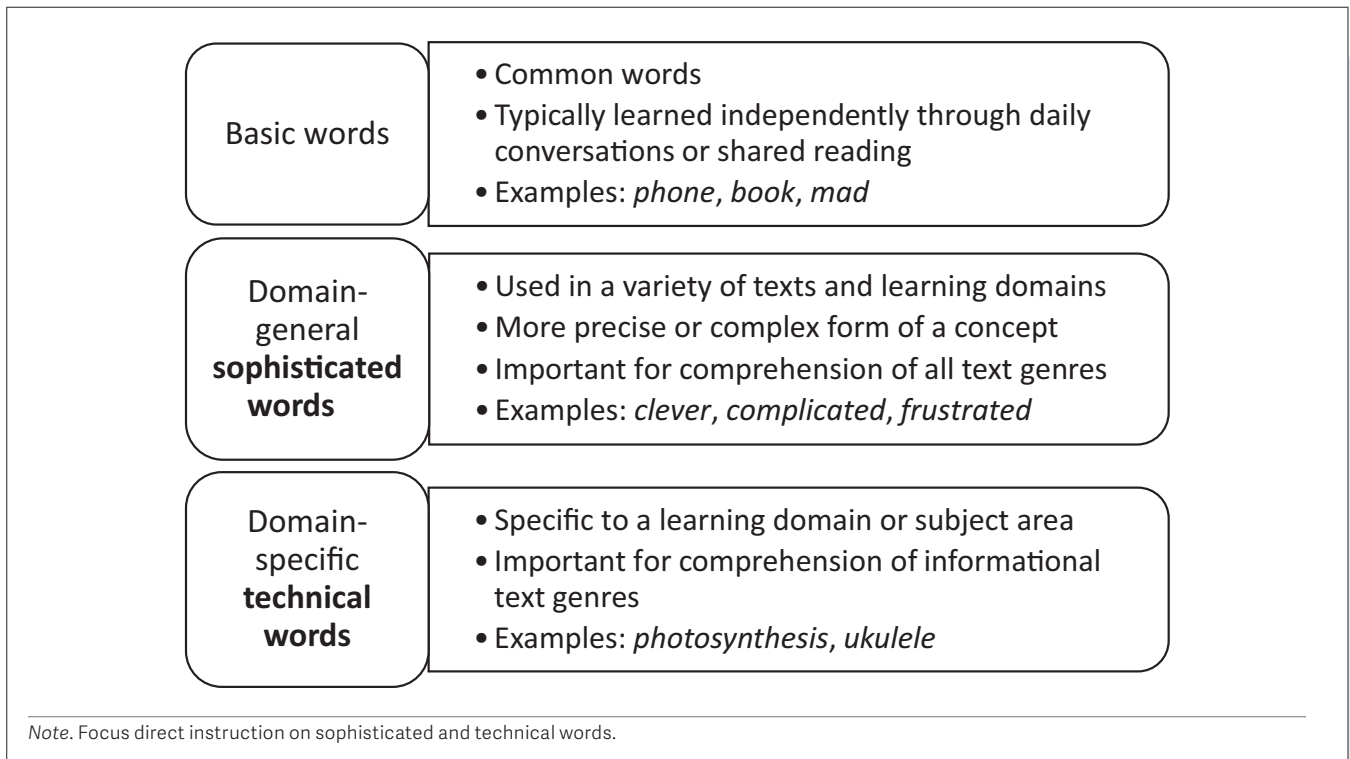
Basic words

• Common words
• Typically learned independently through daily conversations or shared reading
• Examples: *phone*, *book*, *mad*

Domain-general **sophisticated words**

• Used in a variety of texts and learning domains
• More precise or complex form of a concept
• Important for comprehension of all text genres
• Examples: *clever*, *complicated*, *frustrated*

Domain-specific **technical words**

• Specific to a learning domain or subject area
• Important for comprehension of informational text genres
• Examples: *photosynthesis*, *ukulele*

*Note*. Focus direct instruction on sophisticated and technical words.